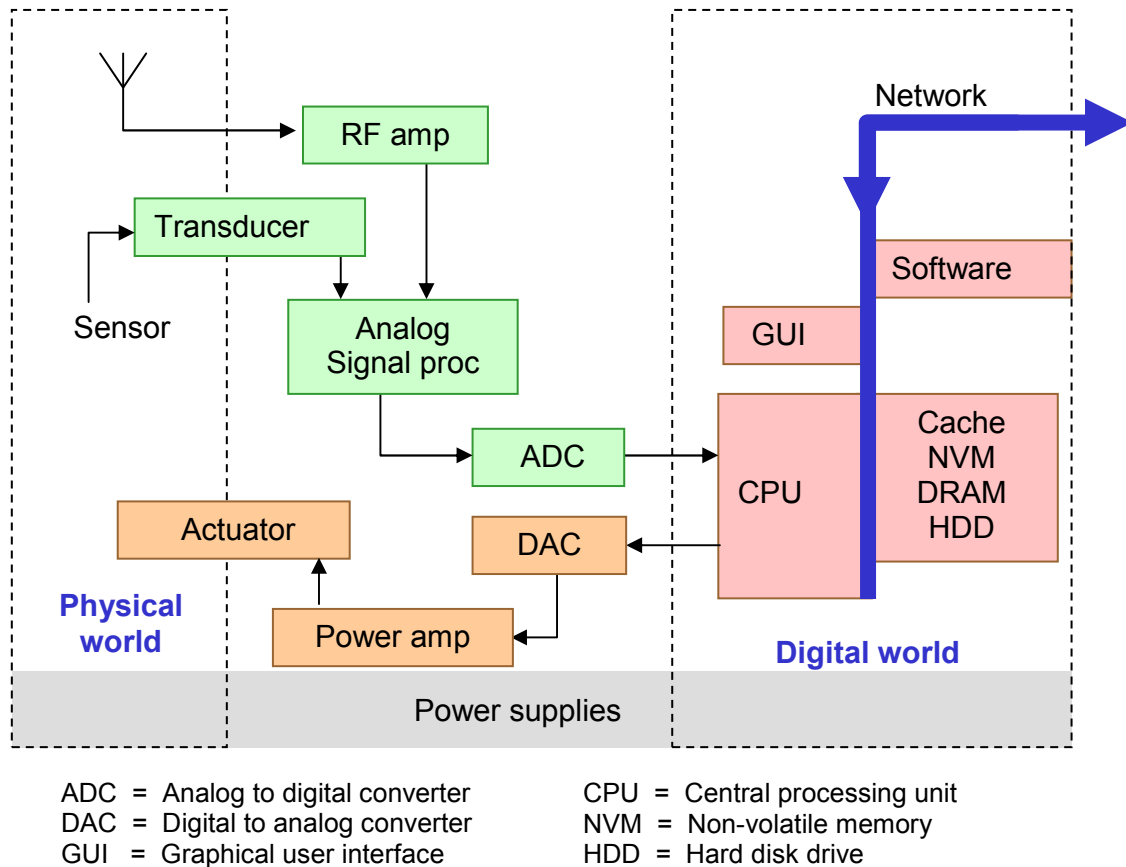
Network

RF amp

Transducer

Sensor

Analog Signal proc

Software

GUI

Cache
NVM
DRAM
HDD

CPU

ADC

Actuator

DAC

Physical world

Power amp

Digital world

Power supplies

ADC = Analog to digital converter
DAC = Digital to analog converter
GUI = Graphical user interface

CPU = Central processing unit
NVM = Non-volatile memory
HDD = Hard disk drive